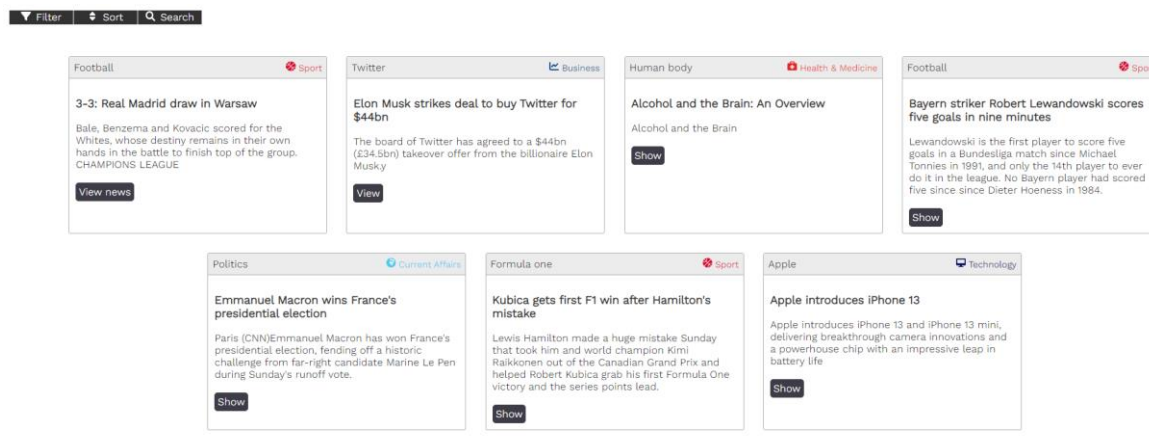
Filter Sort Search

Football Sport

3-3: Real Madrid draw in Warsaw

Bale, Benzema and Kovacic scored for the Whites, whose destiny remains in their own hands in the battle to finish top of the group. CHAMPIONS LEAGUE

View news

Twitter Business

Elon Musk strikes deal to buy Twitter for $44bn

The board of Twitter has agreed to a $44bn (£34.5bn) takeover offer from the billionaire Elon Musk.y

View

Human body Health & Medicine

Alcohol and the Brain: An Overview

Alcohol and the Brain

Show

Football Spo

Bayern striker Robert Lewandowski scores five goals in nine minutes

Lewandowski is the first player to score five goals in a Bundesliga match since Michael Tonnies in 1991, and only the 14th player to ever do it in the league. No Bayern player had scored five since since Dieter Hoeness in 1984.

Show

Politics Current Affairs

Emmanuel Macron wins France's presidential election

Paris (CNN)Emmanuel Macron has won France's presidential election, fending off a historic challenge from far-right candidate Marine Le Pen during Sunday's runoff vote.

Show

Formula one Sport

Kubica gets first F1 win after Hamilton's mistake

Lewis Hamilton made a huge mistake Sunday that took him and world champion Kimi Raikkonen out of the Canadian Grand Prix and helped Robert Kubica grab his first Formula One victory and the series points lead.

Show

Apple Technology

Apple introduces iPhone 13

Apple introduces iPhone 13 and iPhone 13 mini, delivering breakthrough camera innovations and a powerhouse chip with an impressive leap in battery life

Show